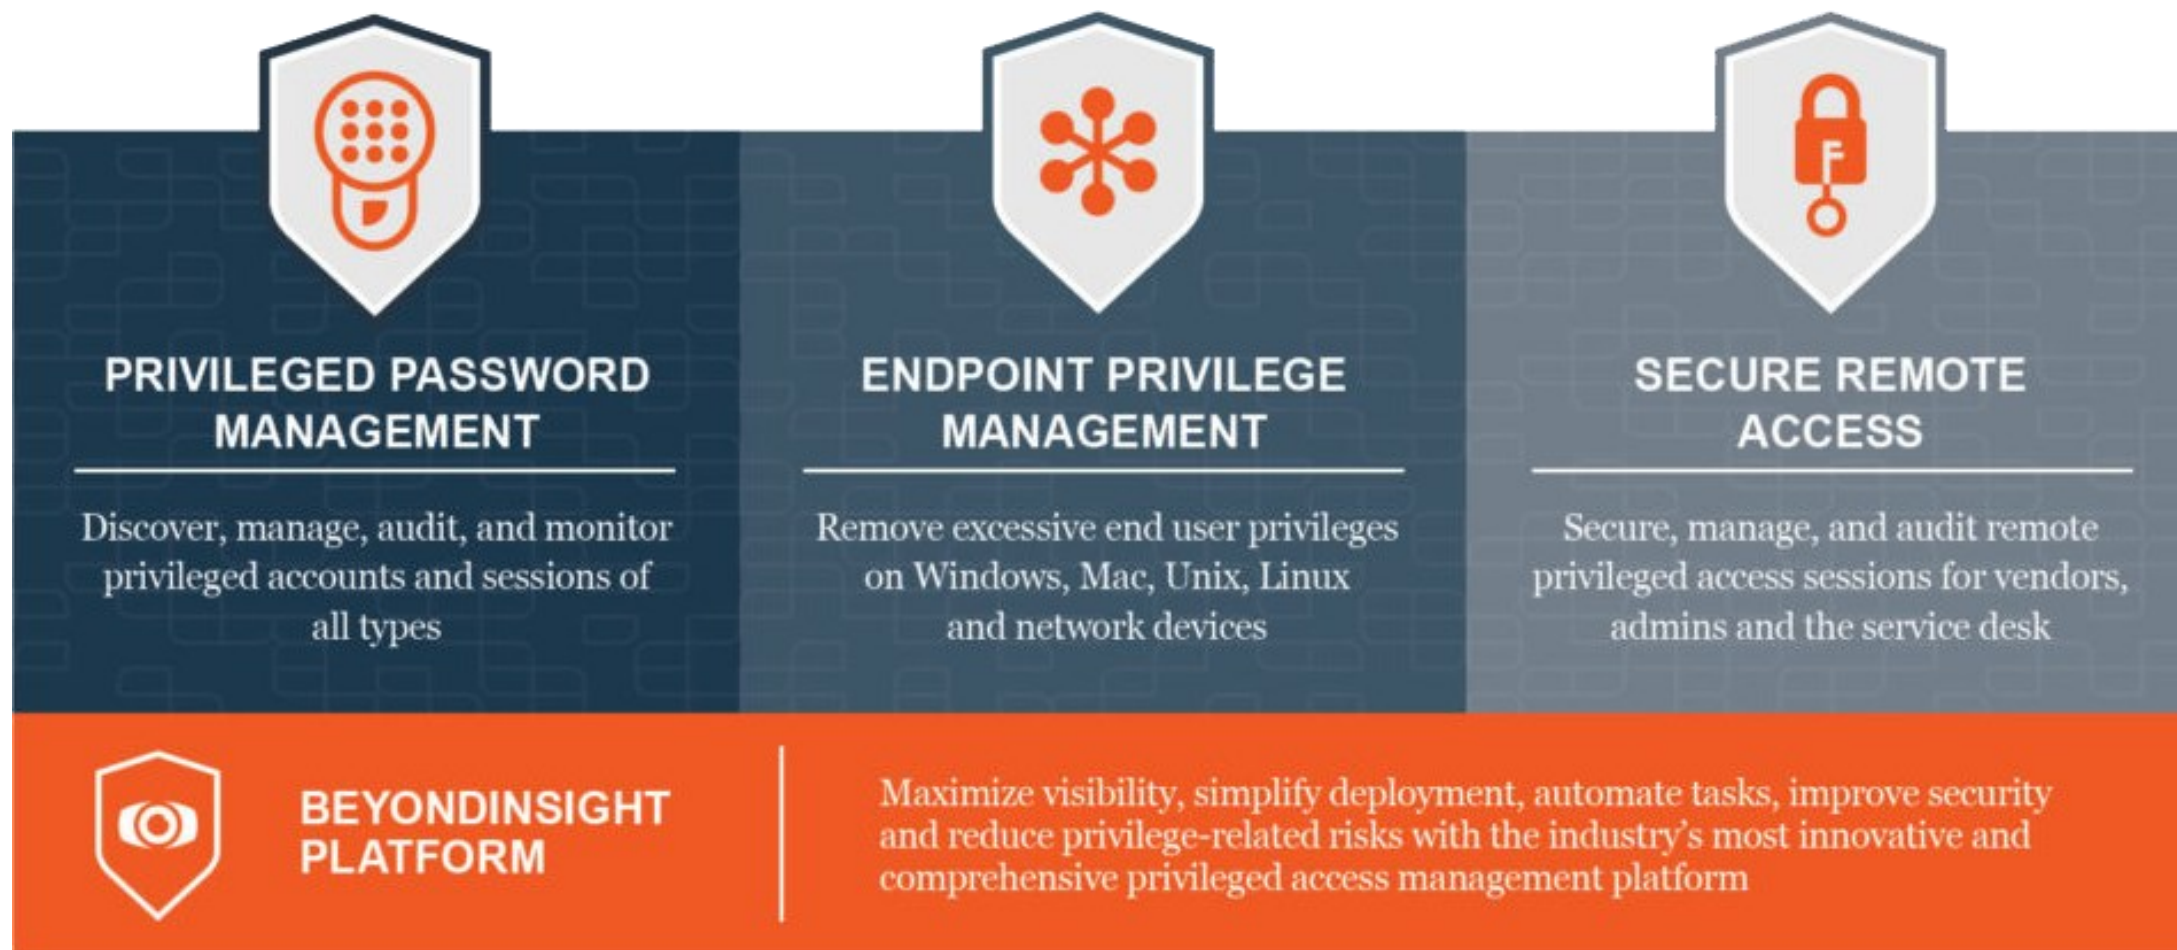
PRIVILEGED PASSWORD MANAGEMENT

Discover, manage, audit, and monitor privileged accounts and sessions of all types

ENDPOINT PRIVILEGE MANAGEMENT

Remove excessive end user privileges on Windows, Mac, Unix, Linux and network devices

SECURE REMOTE ACCESS

Secure, manage, and audit remote privileged access sessions for vendors, admins and the service desk

BEYONDINSIGHT PLATFORM

Maximize visibility, simplify deployment, automate tasks, improve security and reduce privilege-related risks with the industry's most innovative and comprehensive privileged access management platform